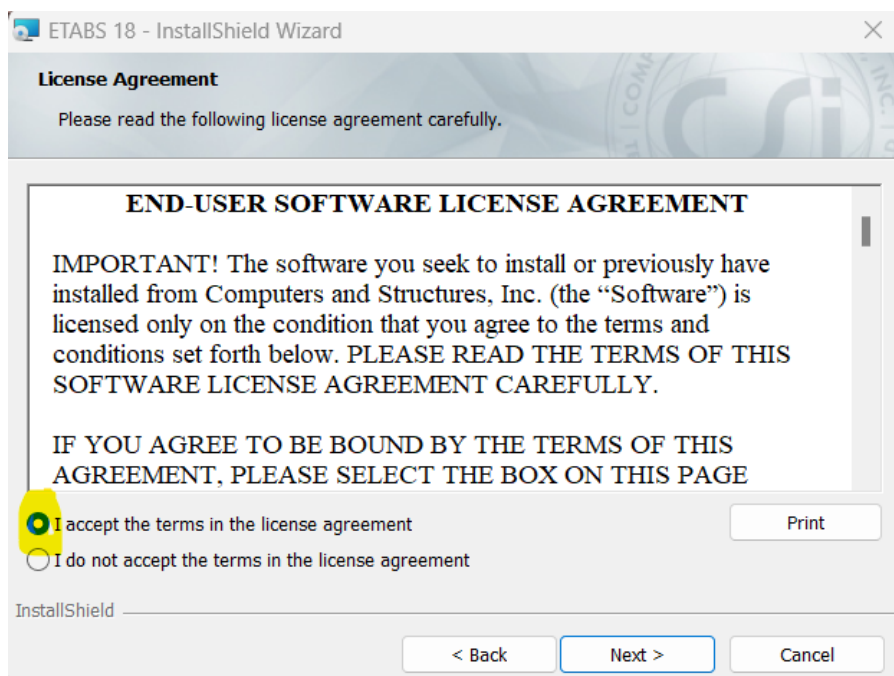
ETABS 18 - InstallShield Wizard

License Agreement

Please read the following license agreement carefully.

END-USER SOFTWARE LICENSE AGREEMENT

IMPORTANT! The software you seek to install or previously have installed from Computers and Structures, Inc. (the “Software”) is licensed only on the condition that you agree to the terms and conditions set forth below. PLEASE READ THE TERMS OF THIS SOFTWARE LICENSE AGREEMENT CAREFULLY.

IF YOU AGREE TO BE BOUND BY THE TERMS OF THIS AGREEMENT, PLEASE SELECT THE BOX ON THIS PAGE

I accept the terms in the license agreement

I do not accept the terms in the license agreement

Print

InstallShield

< Back

Next >

Cancel